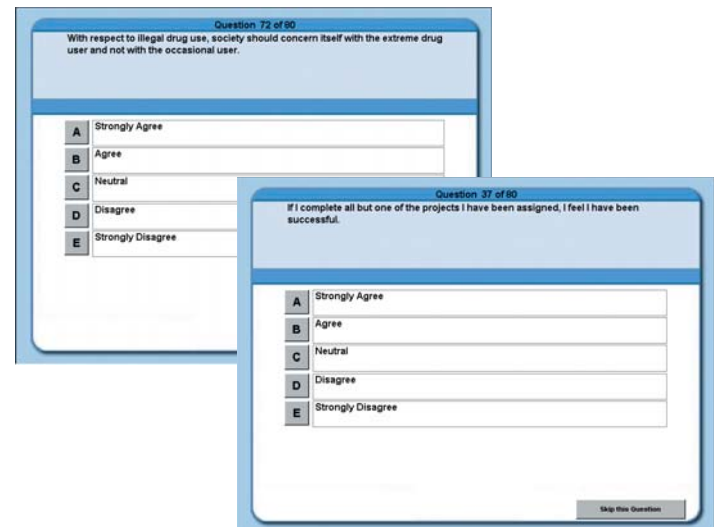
Question 72 of 80

With respect to illegal drug use, society should concern itself with the extreme drug user and not with the occasional user.

A Strongly Agree

B Agree

C Neutral

D Disagree

E Strongly Disagree

Question 37 of 80

If I complete all but one of the projects I have been assigned, I feel I have been successful.

A Strongly Agree

B Agree

C Neutral

D Disagree

E Strongly Disagree

Skip this Question